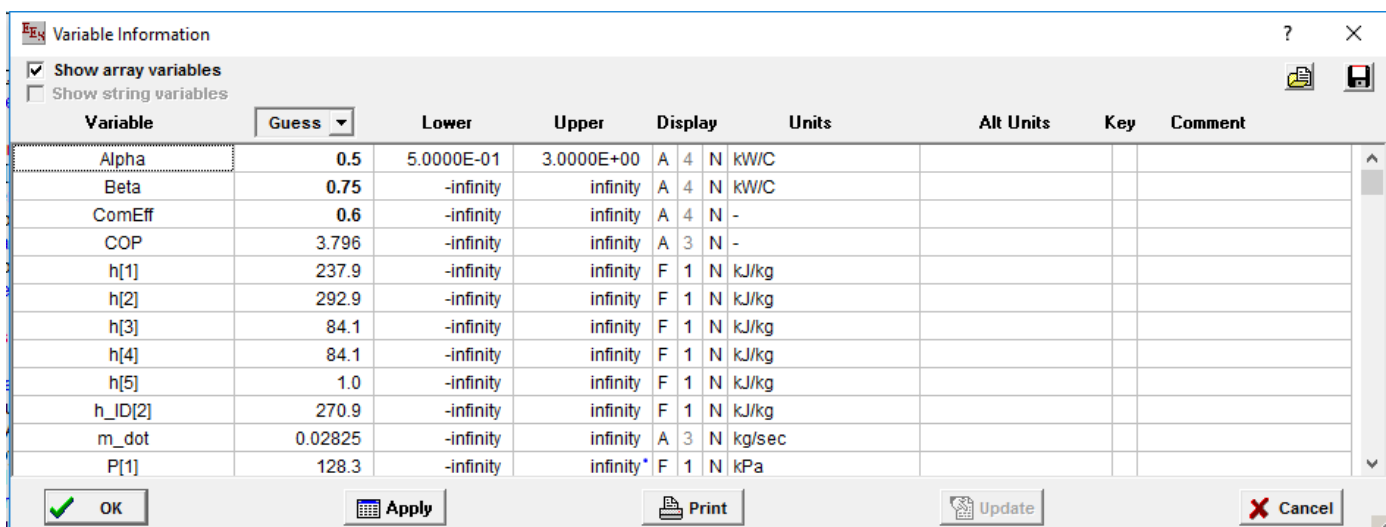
Variable Information

? ×

Show array variables
Show string variables

| Variable | Guess | Lower | Upper | Display | | | Units | Alt Units | Key | Comment |
|---|---|---|---|---|---|---|---|---|---|---|
| Alpha | 0.5 | 5.0000E-01 | 3.0000E+00 | A | 4 | N | kW/C | | | |
| Beta | 0.75 | -infinity | infinity | A | 4 | N | kW/C | | | |
| ComEff | 0.6 | -infinity | infinity | A | 4 | N | - | | | |
| COP | 3.796 | -infinity | infinity | A | 3 | N | - | | | |
| h[1] | 237.9 | -infinity | infinity | F | 1 | N | kJ/kg | | | |
| h[2] | 292.9 | -infinity | infinity | F | 1 | N | kJ/kg | | | |
| h[3] | 84.1 | -infinity | infinity | F | 1 | N | kJ/kg | | | |
| h[4] | 84.1 | -infinity | infinity | F | 1 | N | kJ/kg | | | |
| h[5] | 1.0 | -infinity | infinity | F | 1 | N | kJ/kg | | | |
| h_ID[2] | 270.9 | -infinity | infinity | F | 1 | N | kJ/kg | | | |
| m_dot | 0.02825 | -infinity | infinity | A | 3 | N | kg/sec | | | |
| P[1] | 128.3 | -infinity | infinity* | F | 1 | N | kPa | | | |

OK Apply Print Update Cancel